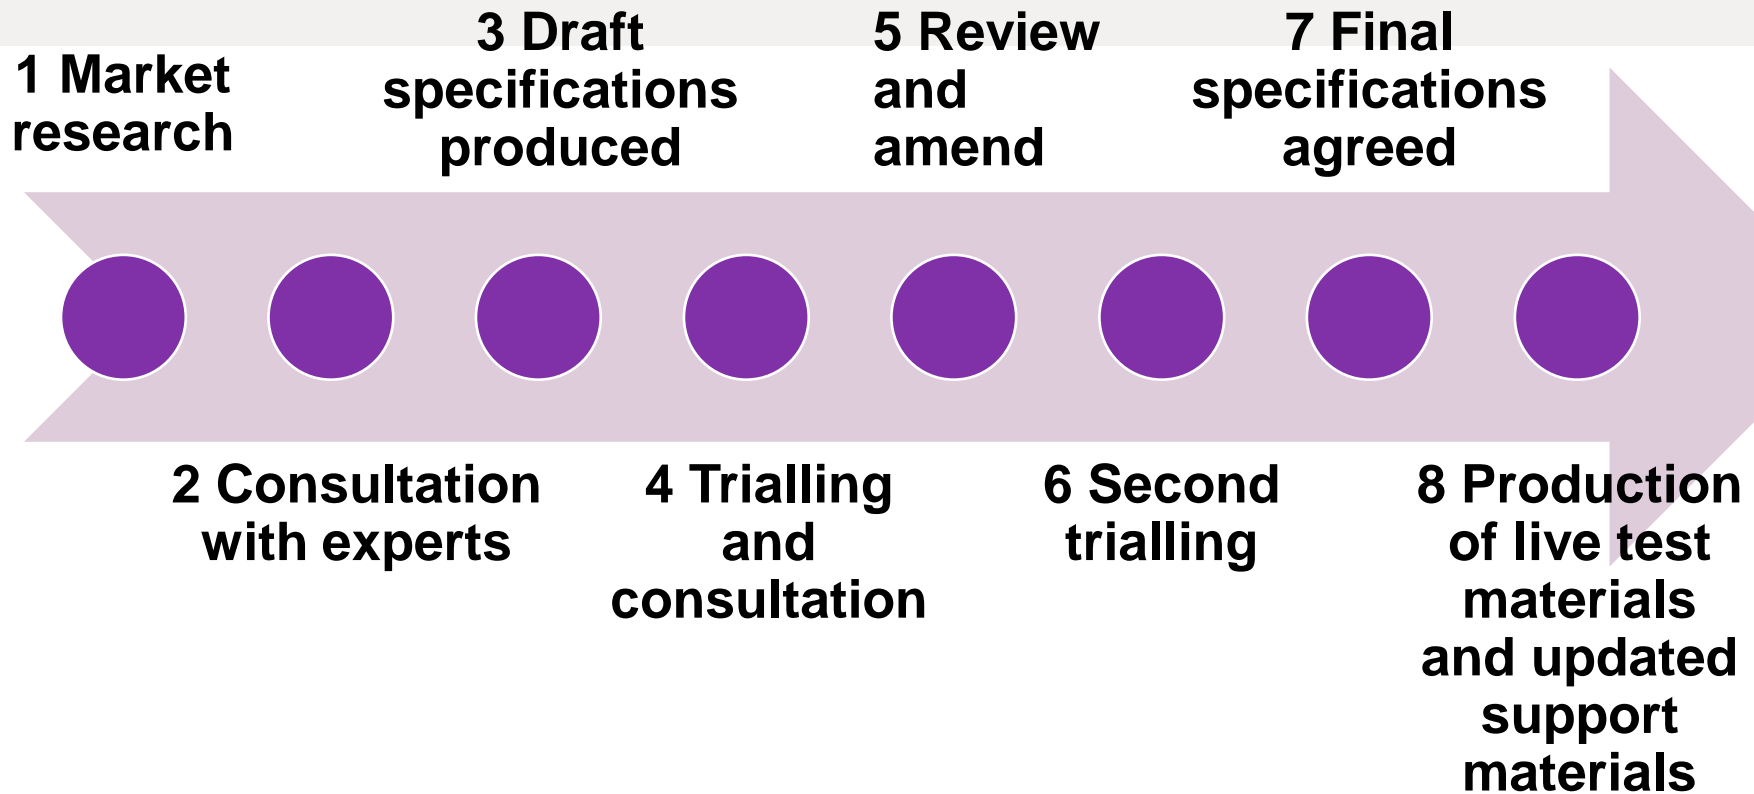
1 Market research

3 Draft specifications produced

5 Review and amend

7 Final specifications agreed

2 Consultation with experts

4 Trialling and consultation

6 Second trialling

8 Production of live test materials and updated support materials